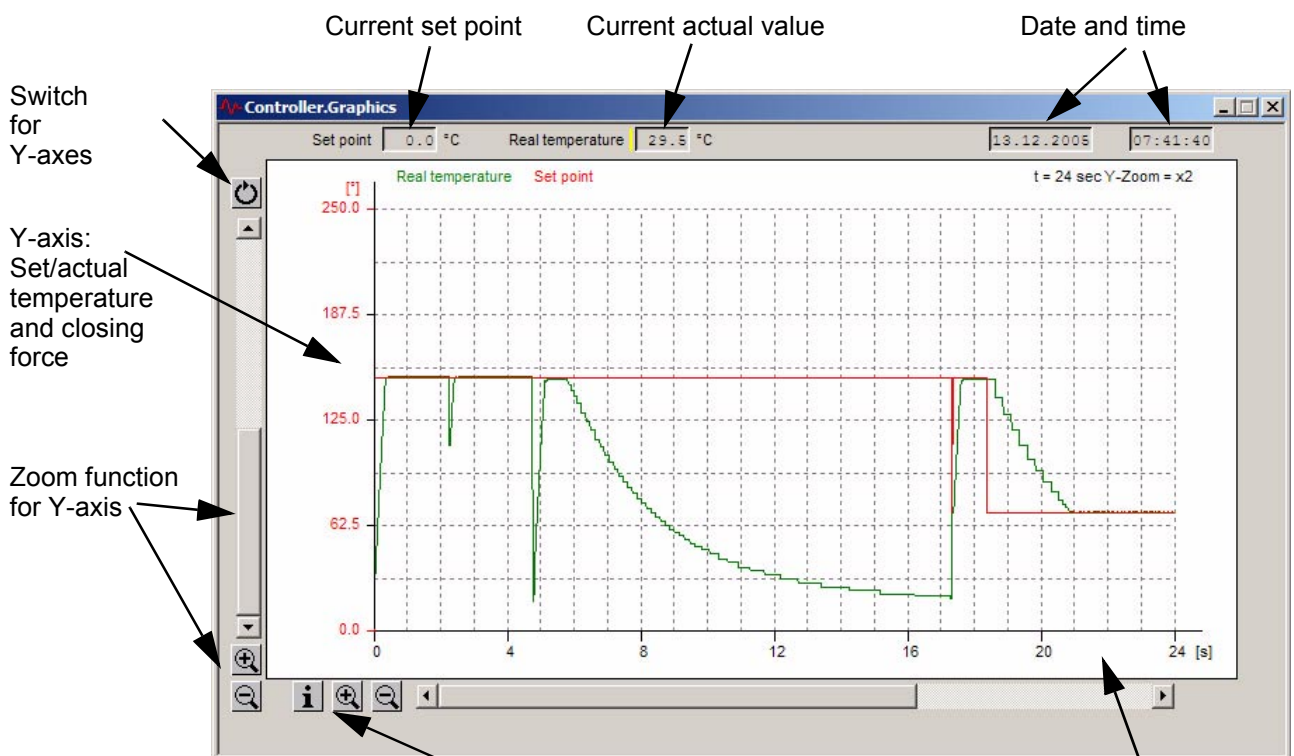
Current set point

Current actual value

Date and time

Switch for Y-axes

Controller.Graphics

Set point 0.0 °C

Real temperature 29.5 °C

13.12.2005

07:41:40

Real temperature

Set point

t = 24 sec Y-Zoom = x2

[°]

250.0

187.5

125.0

62.5

0.0

0

4

8

12

16

20

24

[s]

Y-axis: Set/actual temperature and closing force

Zoom function for Y-axis